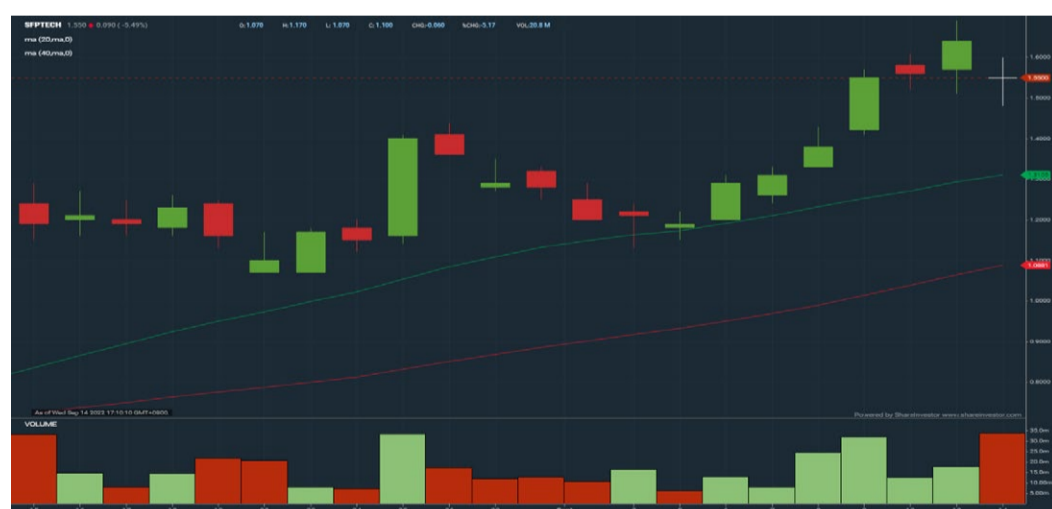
SFPTECH 1.550 ● 0.090 (-5.49%)
O: 1.070 H: 1.170 L: 1.070 C: 1.100 CHG: 0.060 %CHG: 5.17 VOL: 20.8 M
ma (20,ma,0)
ma (40,ma,0)

1.6000
1.5500
1.5000
1.4000
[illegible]
1.2000
1.0881
1.0000
0.9000
0.8000

As of Wed Sep 14 2022 17:10:10 GMT+0800
Powered by Sharesinvestor www.sharesinvestor.com

VOLUME
35.0m
30.0m
25.0m
20.0m
15.0m
10.0m
5.00m